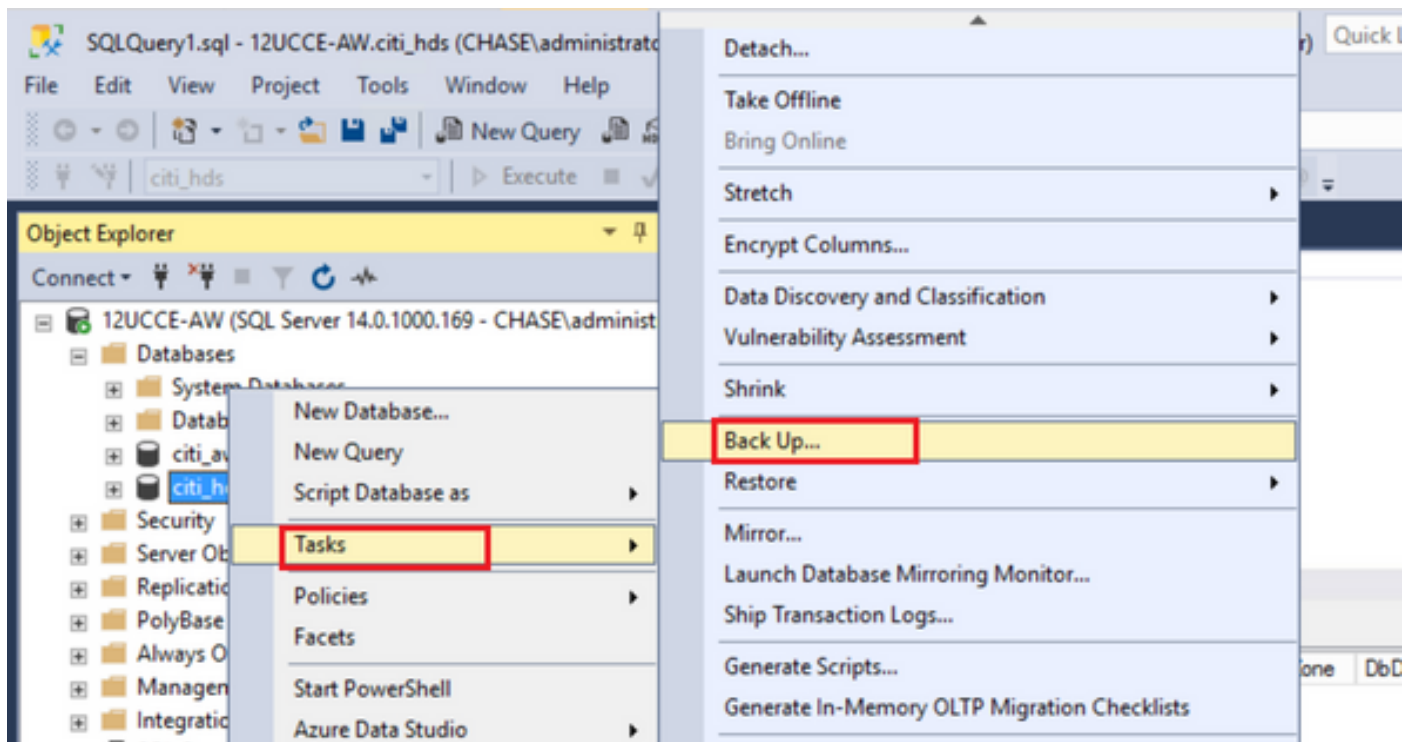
SQLQuery1.sql - 12UCCE-AW.citi_hds (CHASE\administrato

r) Quick L

File Edit View Project Tools Window Help

New Query

citi_hds

Execute

Object Explorer

Connect

12UCCE-AW (SQL Server 14.0.1000.169 - CHASE\administ

Databases

System Databases

Datab

citi_a

citi_h

Security

Server Ob

Replicatio

PolyBase

Always O

Managen

Integratio

New Database...

New Query

Script Database as

Tasks

Policies

Facets

Start PowerShell

Azure Data Studio

Detach...

Take Offline

Bring Online

Stretch

Encrypt Columns...

Data Discovery and Classification

Vulnerability Assessment

Shrink

Back Up...

Restore

Mirror...

Launch Database Mirroring Monitor...

Ship Transaction Logs...

Generate Scripts...

Generate In-Memory OLTP Migration Checklists

one DbD